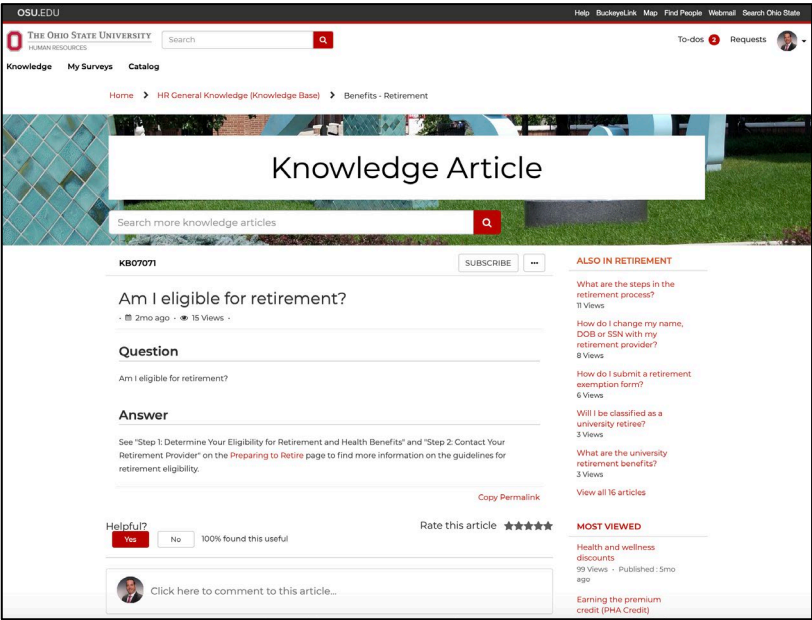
OSU.EDU

Help BuckeyeLink Map Find People Webmail Search Ohio State

THE OHIO STATE UNIVERSITY
HUMAN RESOURCES

Search

To-dos 2 Requests

Knowledge My Surveys Catalog

Home > HR General Knowledge (Knowledge Base) > Benefits - Retirement

Knowledge Article

Search more knowledge articles

KB07071

SUBSCRIBE ...

Am I eligible for retirement?

• 2mo ago • 15 Views •

Question

Am I eligible for retirement?

Answer

See "Step 1: Determine Your Eligibility for Retirement and Health Benefits" and "Step 2: Contact Your Retirement Provider" on the Preparing to Retire page to find more information on the guidelines for retirement eligibility.

Copy Permalink

Helpful?

Yes No 100% found this useful

Rate this article

Click here to comment to this article...

ALSO IN RETIREMENT

What are the steps in the retirement process?
11 Views

How do I change my name, DOB or SSN with my retirement provider?
8 Views

How do I submit a retirement exemption form?
6 Views

Will I be classified as a university retiree?
3 Views

What are the university retirement benefits?
3 Views

View all 16 articles

MOST VIEWED

Health and wellness discounts
99 Views - Published : 5mo ago

Earning the premium credit (PHA Credit)